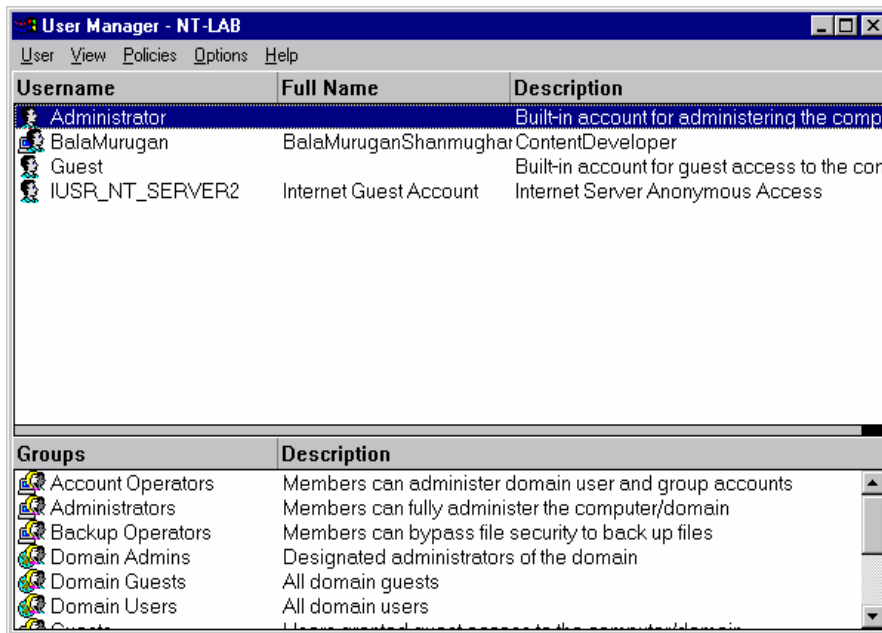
User Manager - NT-LAB

User View Policies Options Help

| Username | Full Name | Description |
|---|---|---|
| Administrator | | Built-in account for administering the comp |
| BalaMurugan | BalaMuruganShanmughar | ContentDeveloper |
| Guest | | Built-in account for guest access to the cor |
| IUSR_NT_SERVER2 | Internet Guest Account | Internet Server Anonymous Access |

| Groups | Description |
|---|---|
| Account Operators | Members can administer domain user and group accounts |
| Administrators | Members can fully administer the computer/domain |
| Backup Operators | Members can bypass file security to back up files |
| Domain Admins | Designated administrators of the domain |
| Domain Guests | All domain guests |
| Domain Users | All domain users |
| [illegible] | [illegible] |